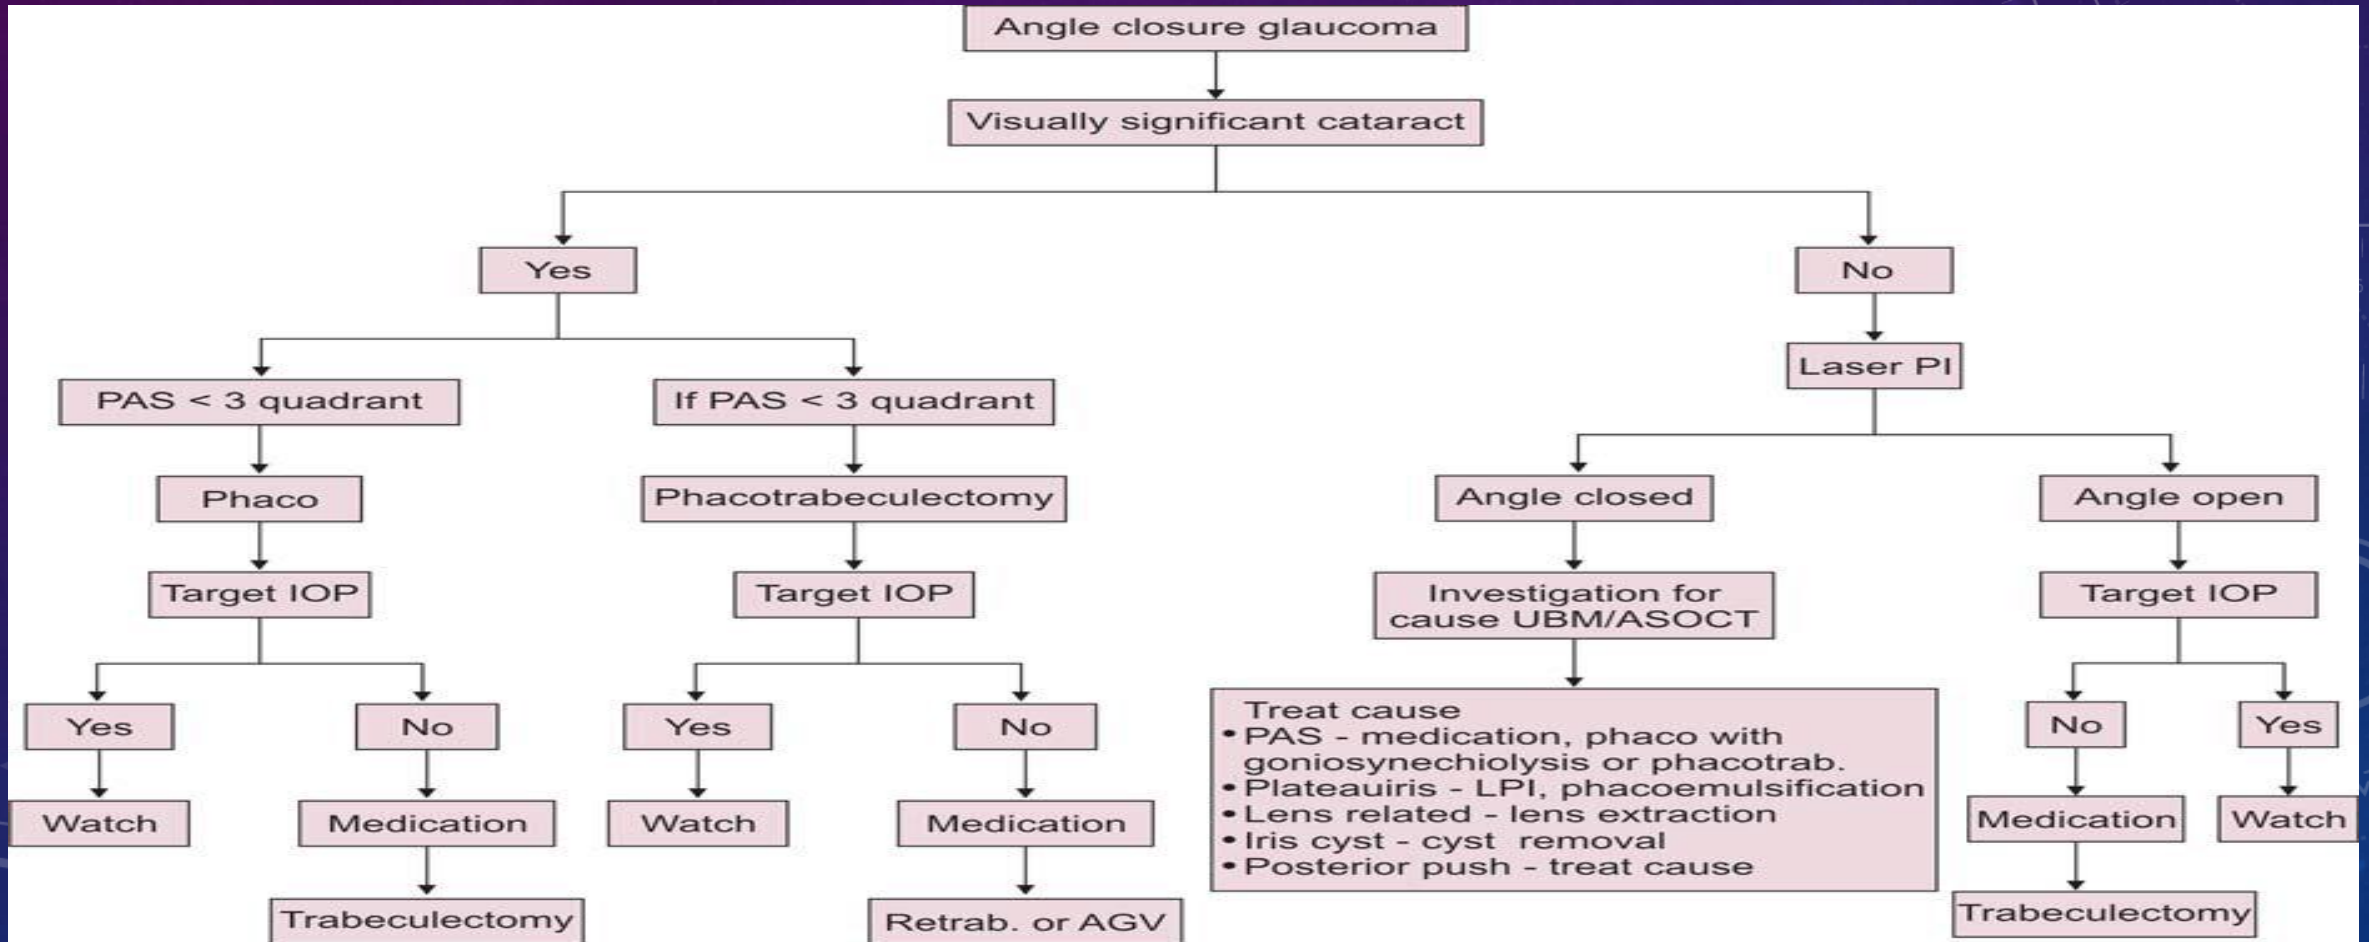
Angle closure glaucoma

Visually significant cataract

Yes

No

PAS < 3 quadrant

If PAS < 3 quadrant

Laser PI

Phaco

Phacotrabeculectomy

Angle closed

Angle open

Target IOP

Target IOP

Investigation for cause UBM/ASOCT

Target IOP

Yes

No

Yes

No

No

Yes

Watch

Medication

Watch

Medication

Medication

Watch

Trabeculectomy

Retrab. or AGV

Trabeculectomy

Treat cause
• PAS - medication, phaco with goniosynechiolysis or phacotrab.
• Plateauiris - LPI, phacoemulsification
• Lens related - lens extraction
• Iris cyst - cyst removal
• Posterior push - treat cause